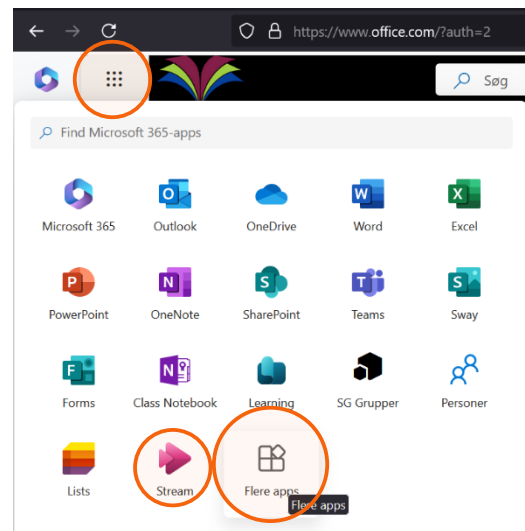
https://www.office.com/?auth=2

Søg

Find Microsoft 365-apps

Microsoft 365
Outlook
OneDrive
Word
Excel
PowerPoint
OneNote
SharePoint
Teams
Sway
Forms
Class Notebook
Learning
SG Grupper
Personer
Lists
Stream
Flere apps
Flere apps